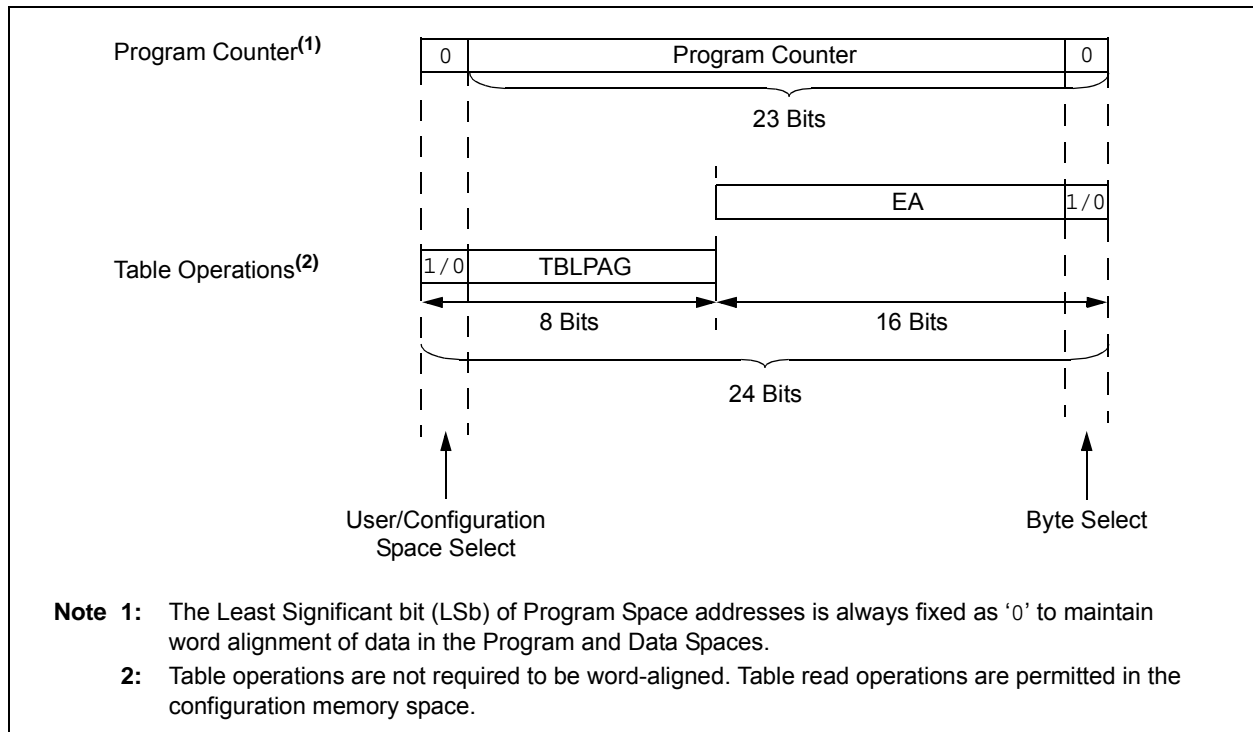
Program Counter$^{(1)}$

0 | Program Counter | 0

23 Bits

EA | 1/0

Table Operations$^{(2)}$

1/0 | TBLPAG

8 Bits

16 Bits

24 Bits

User/Configuration Space Select

Byte Select

**Note 1:** The Least Significant bit (LSb) of Program Space addresses is always fixed as '0' to maintain word alignment of data in the Program and Data Spaces.

**2:** Table operations are not required to be word-aligned. Table read operations are permitted in the configuration memory space.